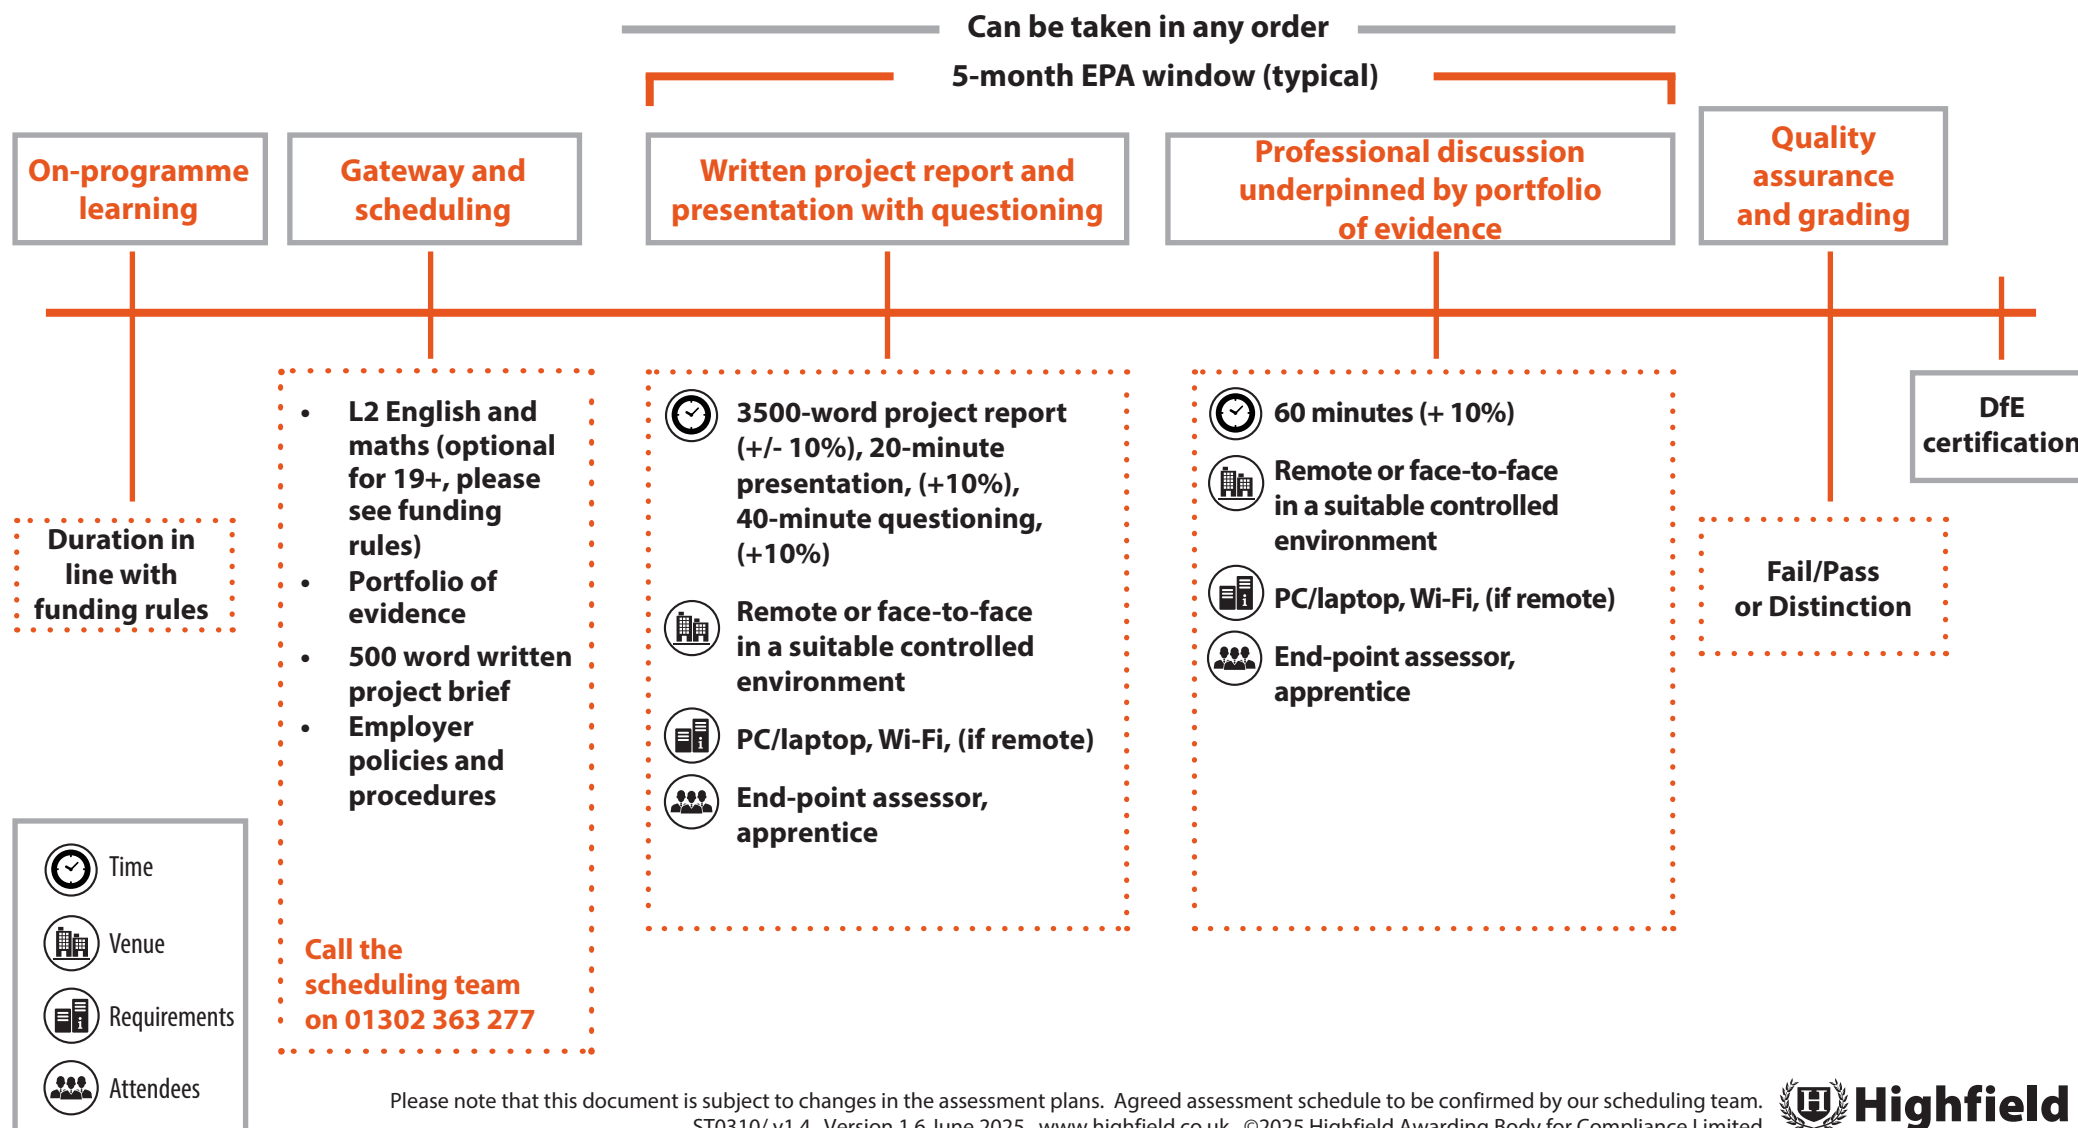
Can be taken in any order

5-month EPA window (typical)

On-programme learning

Gateway and scheduling

Written project report and presentation with questioning

Professional discussion underpinned by portfolio of evidence

Quality assurance and grading

Duration in line with funding rules

- L2 English and maths (optional for 19+, please see funding rules)
- Portfolio of evidence
- 500 word written project brief
- Employer policies and procedures

Call the scheduling team on 01302 363 277

3500-word project report (+/- 10%), 20-minute presentation, (+10%), 40-minute questioning, (+10%)

Remote or face-to-face in a suitable controlled environment

PC/laptop, Wi-Fi, (if remote)

End-point assessor, apprentice

60 minutes (+ 10%)

Remote or face-to-face in a suitable controlled environment

PC/laptop, Wi-Fi, (if remote)

End-point assessor, apprentice

Fail/Pass or Distinction

DfE certification

Time

Venue

Requirements

Attendees

Please note that this document is subject to changes in the assessment plans. Agreed assessment schedule to be confirmed by our scheduling team.

ST0310/ v1.4 Version 1.6 June 2025 www.highfield.co.uk ©2025 Highfield Awarding Body for Compliance Limited

Highfield